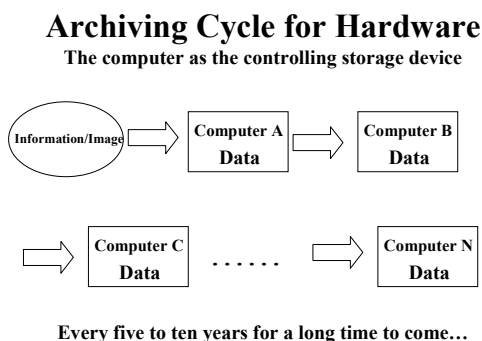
Archiving Cycle for Hardware
The computer as the controlling storage device

Information/Image

Computer A
Data

Computer B
Data

Computer C
Data

. . . . . .

Computer N
Data

Every five to ten years for a long time to come…